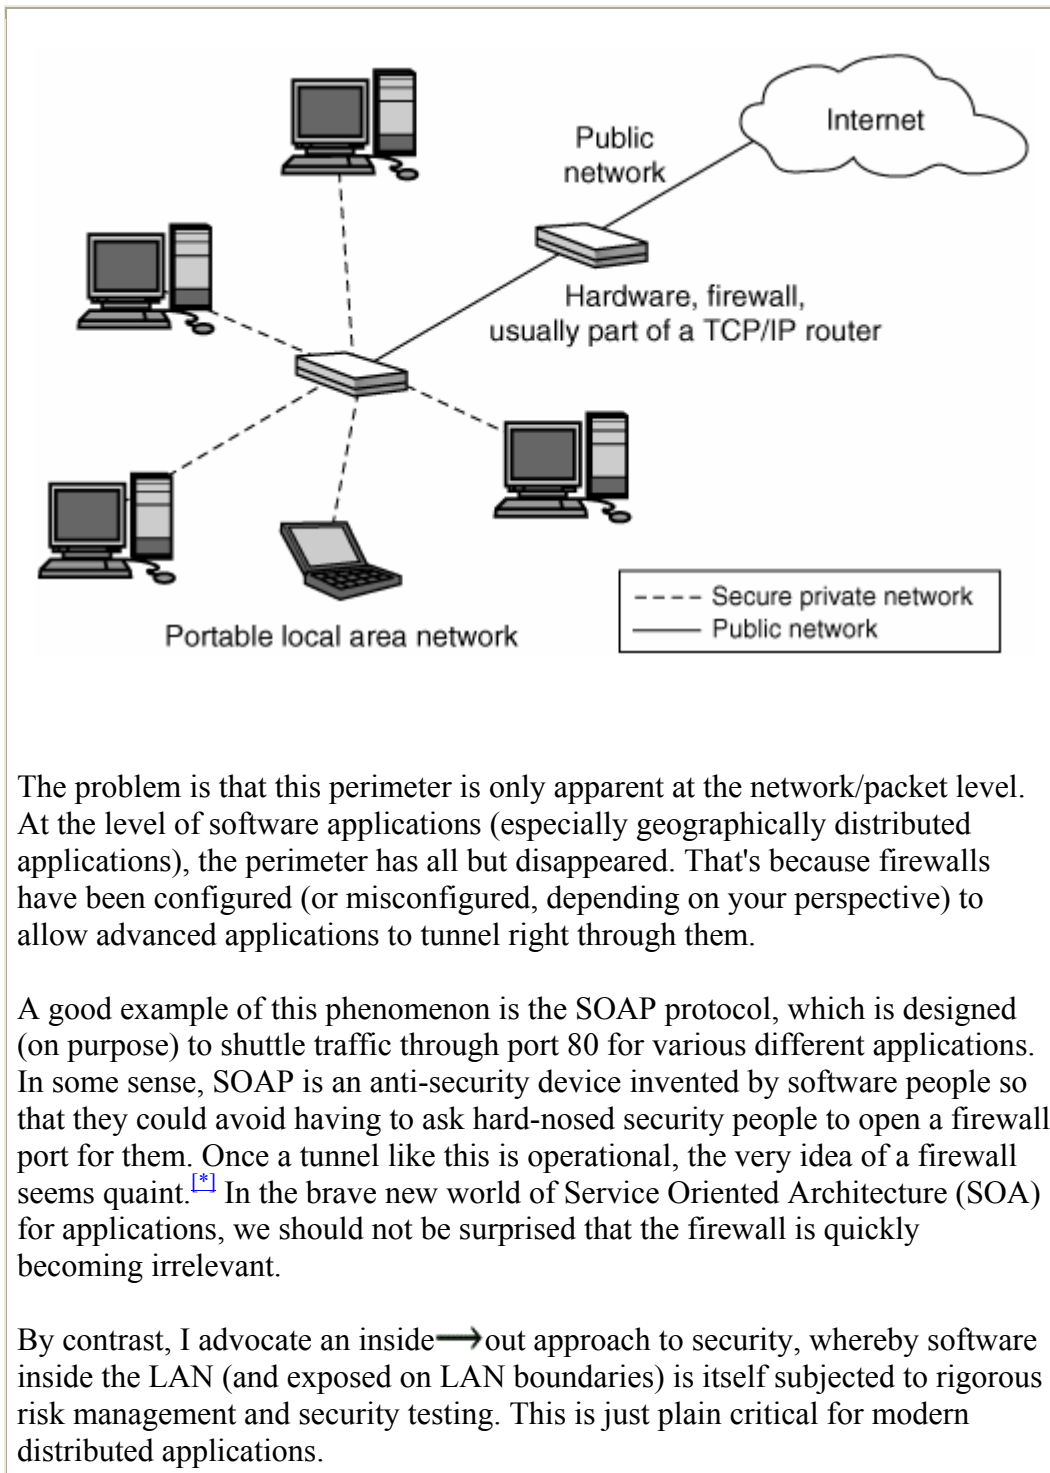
Internet

Public network

Hardware, firewall, usually part of a TCP/IP router

Portable local area network

---- Secure private network
—— Public network

The problem is that this perimeter is only apparent at the network/packet level. At the level of software applications (especially geographically distributed applications), the perimeter has all but disappeared. That's because firewalls have been configured (or misconfigured, depending on your perspective) to allow advanced applications to tunnel right through them.

A good example of this phenomenon is the SOAP protocol, which is designed (on purpose) to shuttle traffic through port 80 for various different applications. In some sense, SOAP is an anti-security device invented by software people so that they could avoid having to ask hard-nosed security people to open a firewall port for them. Once a tunnel like this is operational, the very idea of a firewall seems quaint.[*] In the brave new world of Service Oriented Architecture (SOA) for applications, we should not be surprised that the firewall is quickly becoming irrelevant.

By contrast, I advocate an inside$\longrightarrow$out approach to security, whereby software inside the LAN (and exposed on LAN boundaries) is itself subjected to rigorous risk management and security testing. This is just plain critical for modern distributed applications.